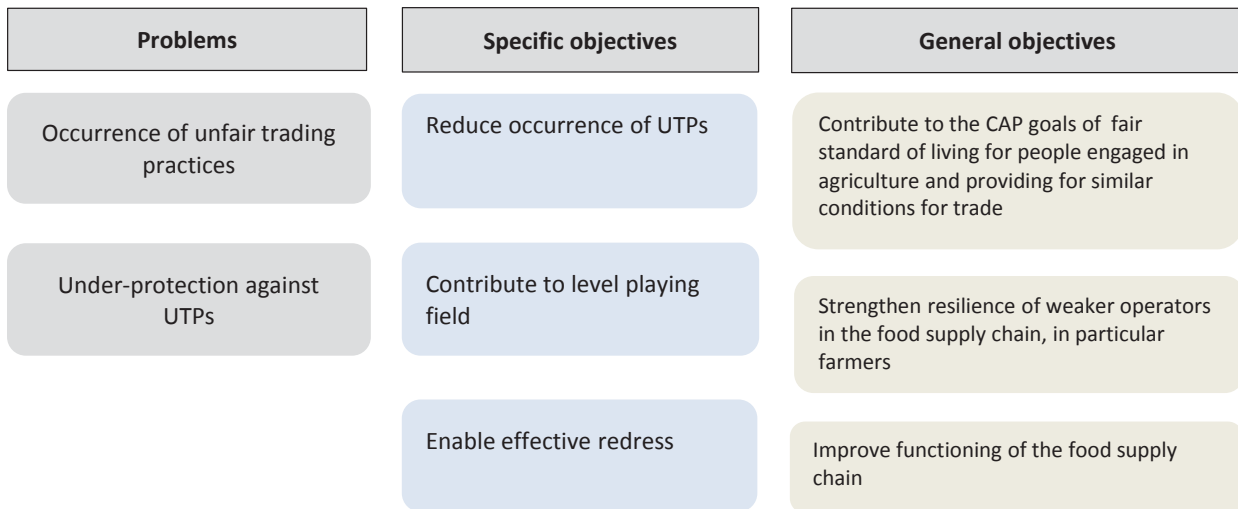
Problems

Specific objectives

General objectives

Occurrence of unfair trading practices

Under-protection against UTPs

Reduce occurrence of UTPs

Contribute to level playing field

Enable effective redress

Contribute to the CAP goals of fair standard of living for people engaged in agriculture and providing for similar conditions for trade

Strengthen resilience of weaker operators in the food supply chain, in particular farmers

Improve functioning of the food supply chain